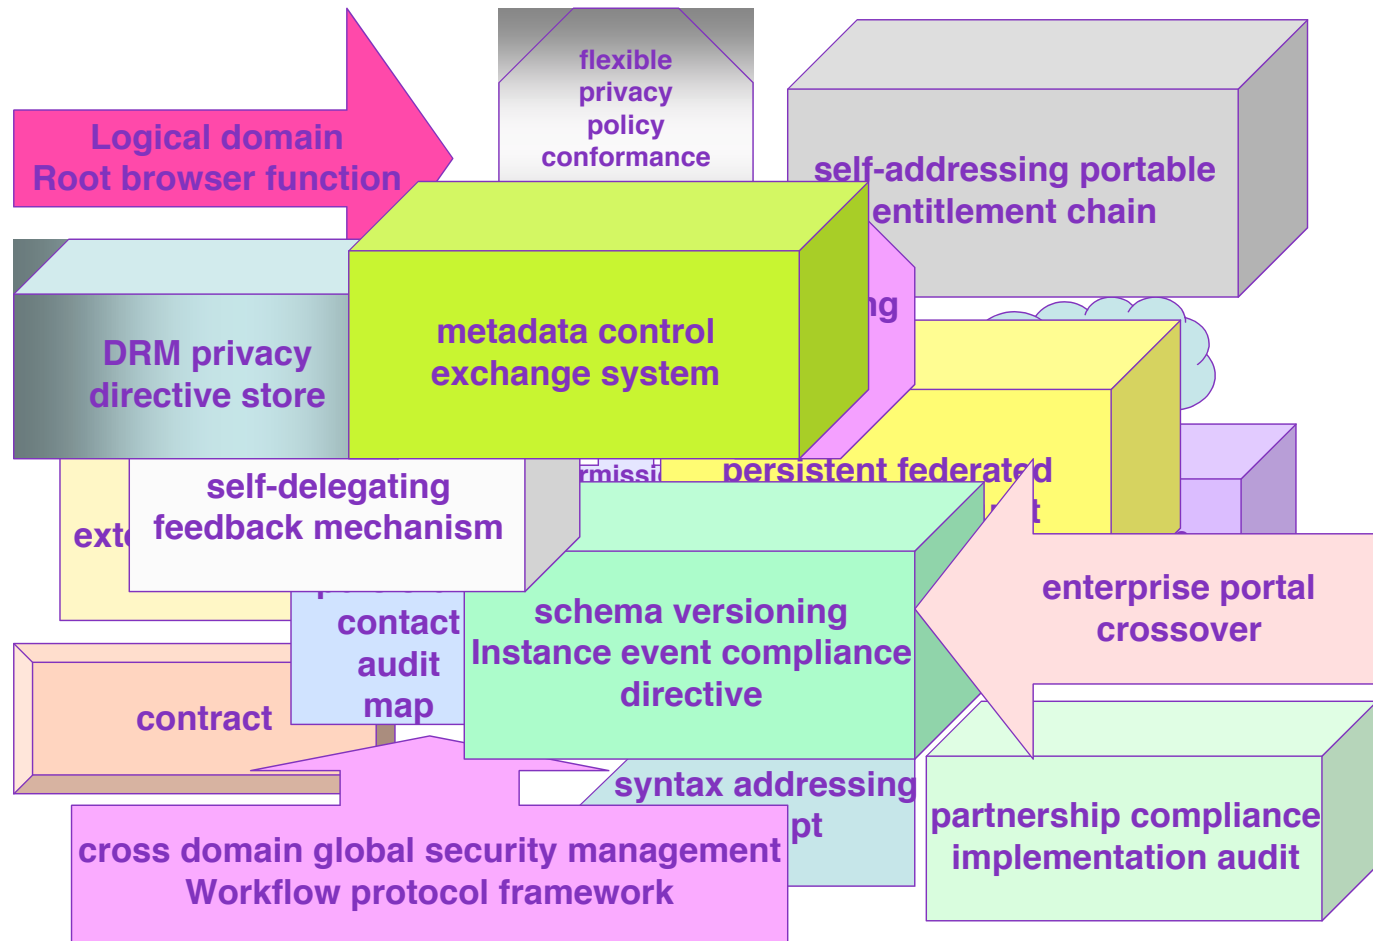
Logical domain
Root browser function

flexible
privacy
policy
conformance

self-addressing portable
entitlement chain

DRM privacy
directive store

metadata control
exchange system

ng

persistent federated

t

ext

self-delegating
feedback mechanism

rmissi

contact
audit
map

schema versioning
Instance event compliance
directive

enterprise portal
crossover

contract

syntax addressing

pt

partnership compliance
implementation audit

cross domain global security management
Workflow protocol framework